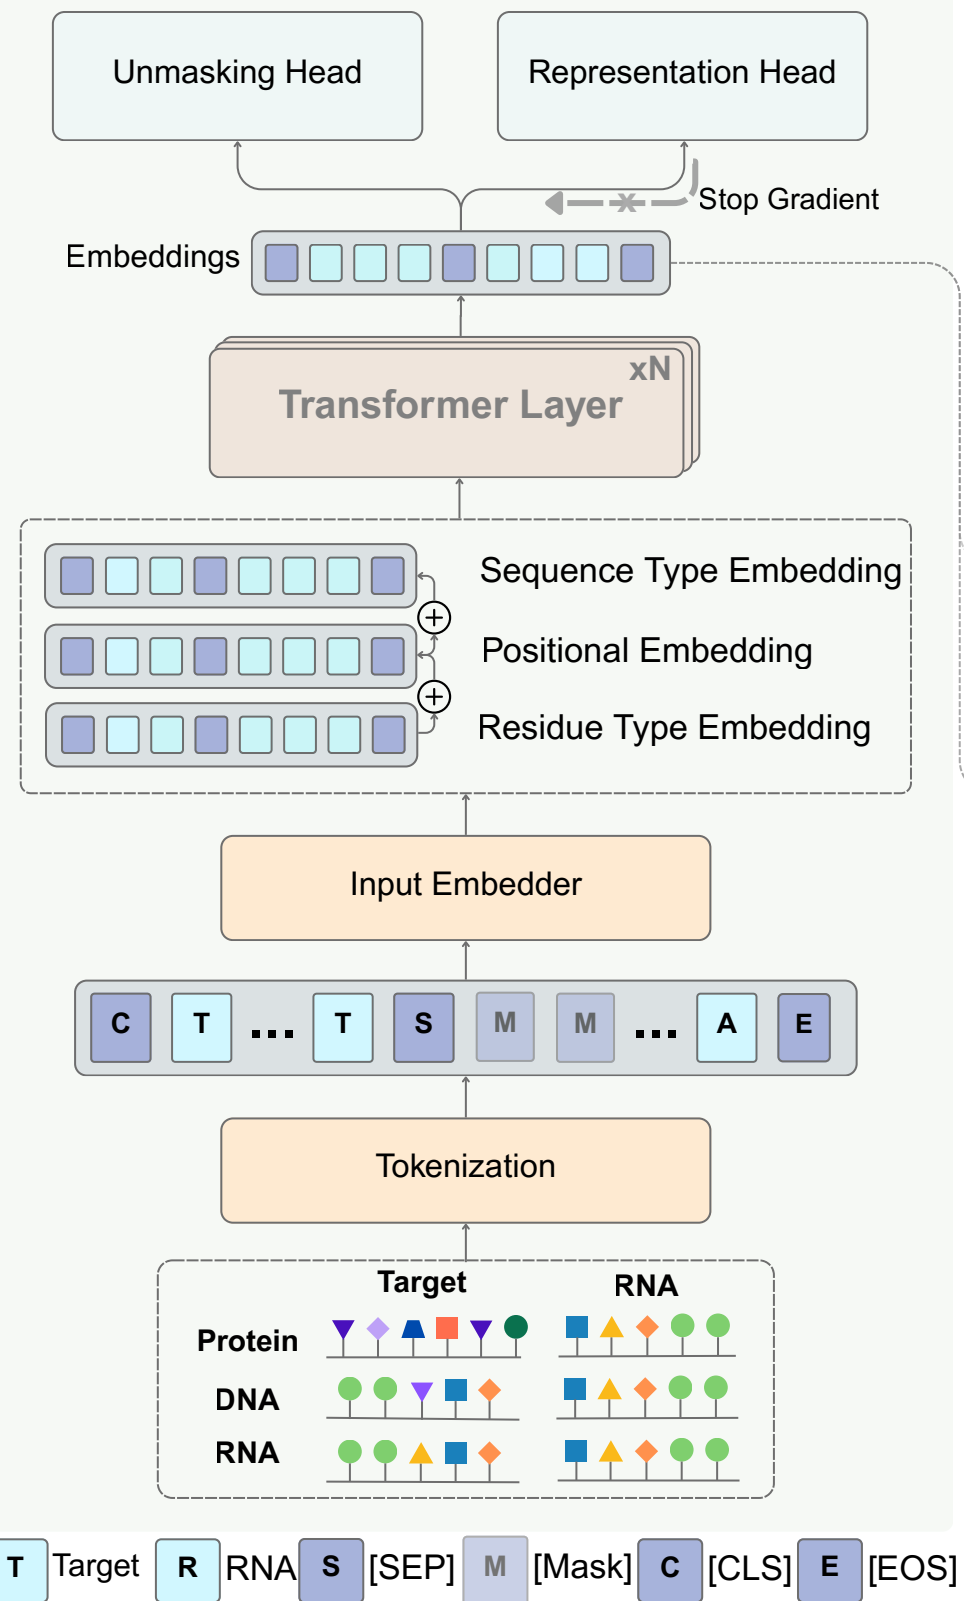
Unmasking Head

Representation Head

Stop Gradient

Embeddings

xN

Transformer Layer

Sequence Type Embedding

Positional Embedding

Residue Type Embedding

Input Embedder

C T ... T S M M ... A E

Tokenization

Target

RNA

Protein

DNA

RNA

T Target R RNA S [SEP] M [Mask] C [CLS] E [EOS]